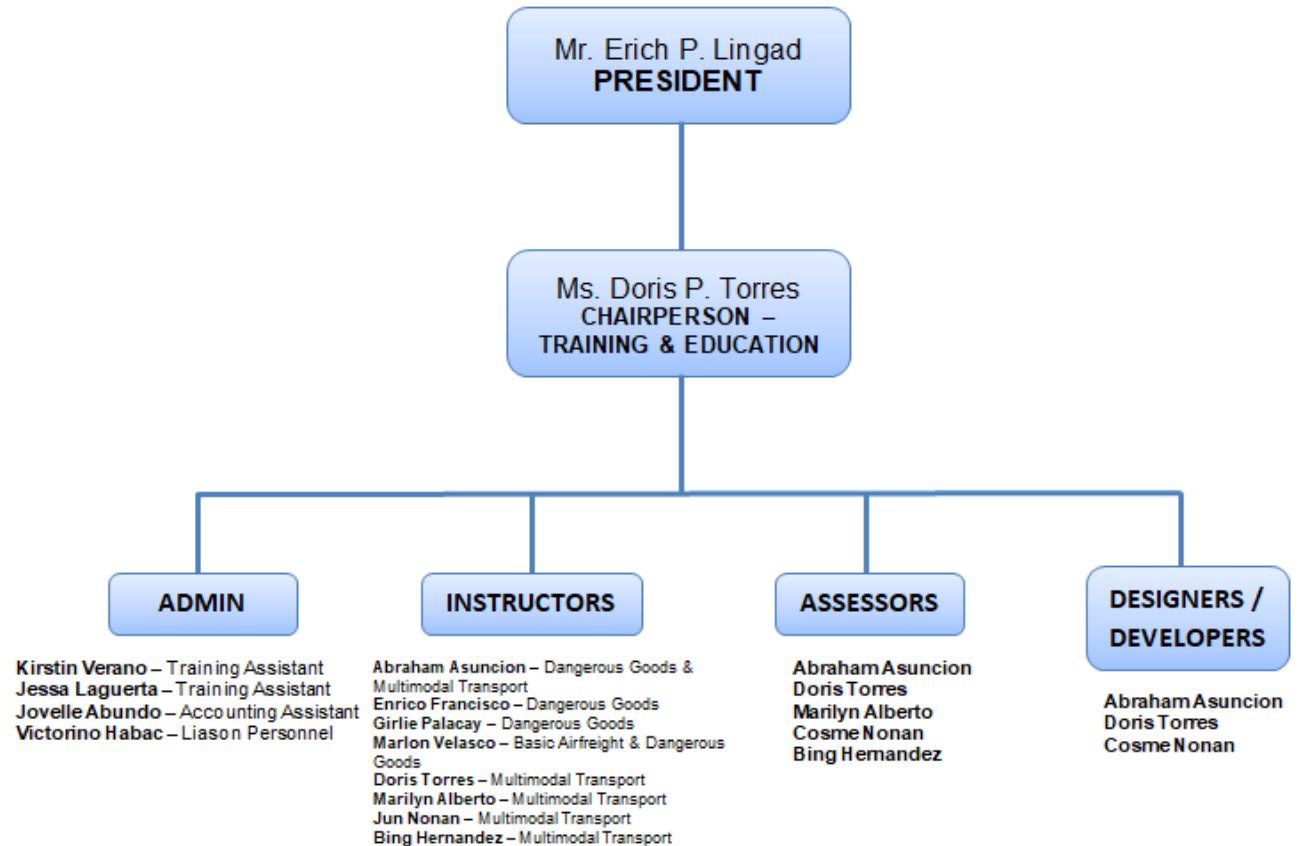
Mr. Erich P. Lingad
PRESIDENT

Ms. Doris P. Torres
CHAIRPERSON – TRAINING & EDUCATION

ADMIN

Kirstin Verano – Training Assistant
Jessa Laguerta – Training Assistant
Jovelle Abundo – Accounting Assistant
Victorino Habac – Liason Personnel

INSTRUCTORS

Abraham Asuncion – Dangerous Goods & Multimodal Transport
Enrico Francisco – Dangerous Goods
Girlie Palacay – Dangerous Goods
Marlon Velasco – Basic Airfreight & Dangerous Goods
Doris Torres – Multimodal Transport
Marilyn Alberto – Multimodal Transport
Jun Nonan – Multimodal Transport
Bing Hernandez – Multimodal Transport

ASSESSORS

Abraham Asuncion
Doris Torres
Marilyn Alberto
Cosme Nonan
Bing Hernandez

DESIGNERS / DEVELOPERS

Abraham Asuncion
Doris Torres
Cosme Nonan